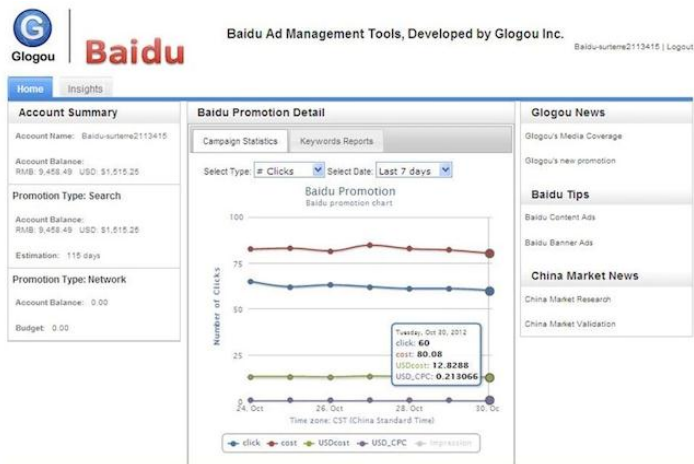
G
Glogou

Baidu

Baidu Ad Management Tools, Developed by Glogou Inc.

Baidu-surterre2113415 | Logout

Home
Insights

Account Summary

Account Name: Baidu-surterre2113415

Account Balance:
RMB: 9,458.49 USD: $1,515.25

Promotion Type: Search

Account Balance:
RMB: 9,458.49 USD: $1,515.25

Estimation: 115 days

Promotion Type: Network

Account Balance: 0.00

Budget: 0.00

Baidu Promotion Detail

Campaign Statistics
Keywords Reports

Select Type: # Clicks
Select Date: Last 7 days

Baidu Promotion
Baidu promotion chart

100
75
50
25
0

Number of Clicks

Tuesday, Oct 30, 2012
click: 60
cost: 80.08
USDcost: 12.8288
USD_CPC: 0.213066

24. Oct
26. Oct
28. Oct
30. Oc

Time zone: CST (China Standard Time)

click
cost
USDcost
USD_CPC
Impression

Glogou News

Glogou's Media Coverage

Glogou's new promotion

Baidu Tips

Baidu Content Ads

Baidu Banner Ads

China Market News

China Market Research

China Market Validation